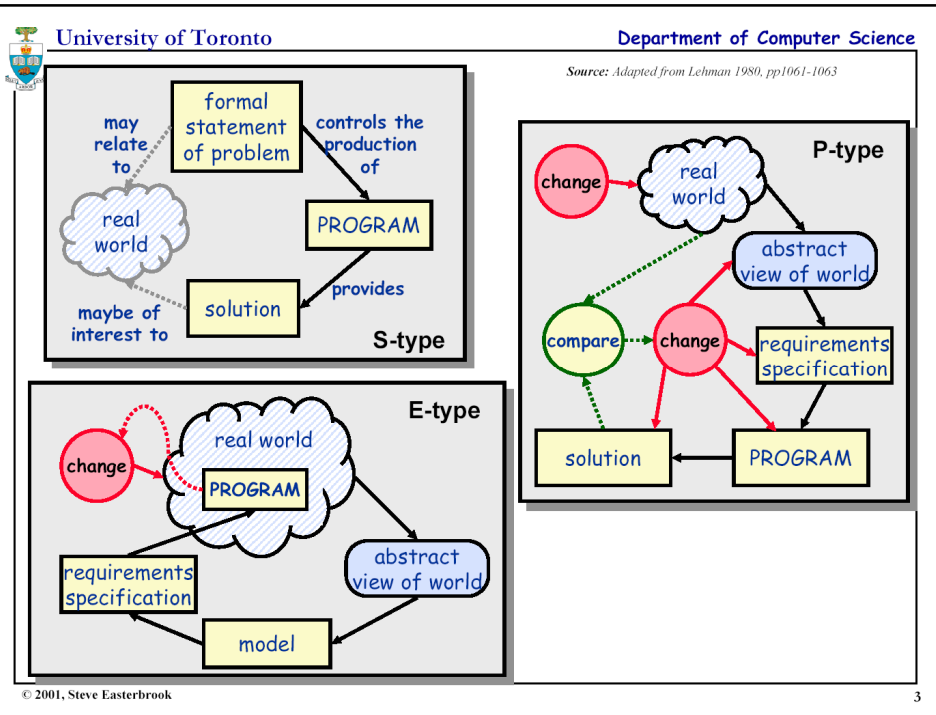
University of Toronto

Department of Computer Science

Source: Adapted from Lehman 1980, pp1061-1063

formal statement of problem

may relate to

controls the production of

real world

PROGRAM

provides

solution

maybe of interest to

S-type

P-type

change

real world

abstract view of world

compare

change

requirements specification

solution

PROGRAM

E-type

change

real world

PROGRAM

abstract view of world

requirements specification

model

© 2001, Steve Easterbrook

3